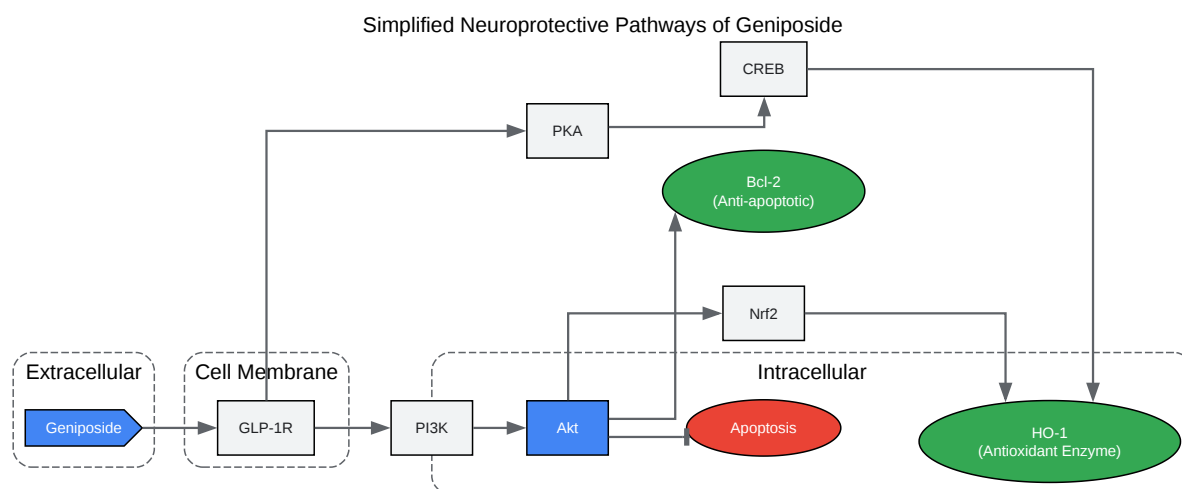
Simplified Neuroprotective Pathways of Geniposide

CREB

PKA

Bcl-2
(Anti-apoptotic)

Nrf2

Extracellular

Cell Membrane

Intracellular

Geniposide

GLP-1R

PI3K

Akt

Apoptosis

HO-1
(Antioxidant Enzyme)